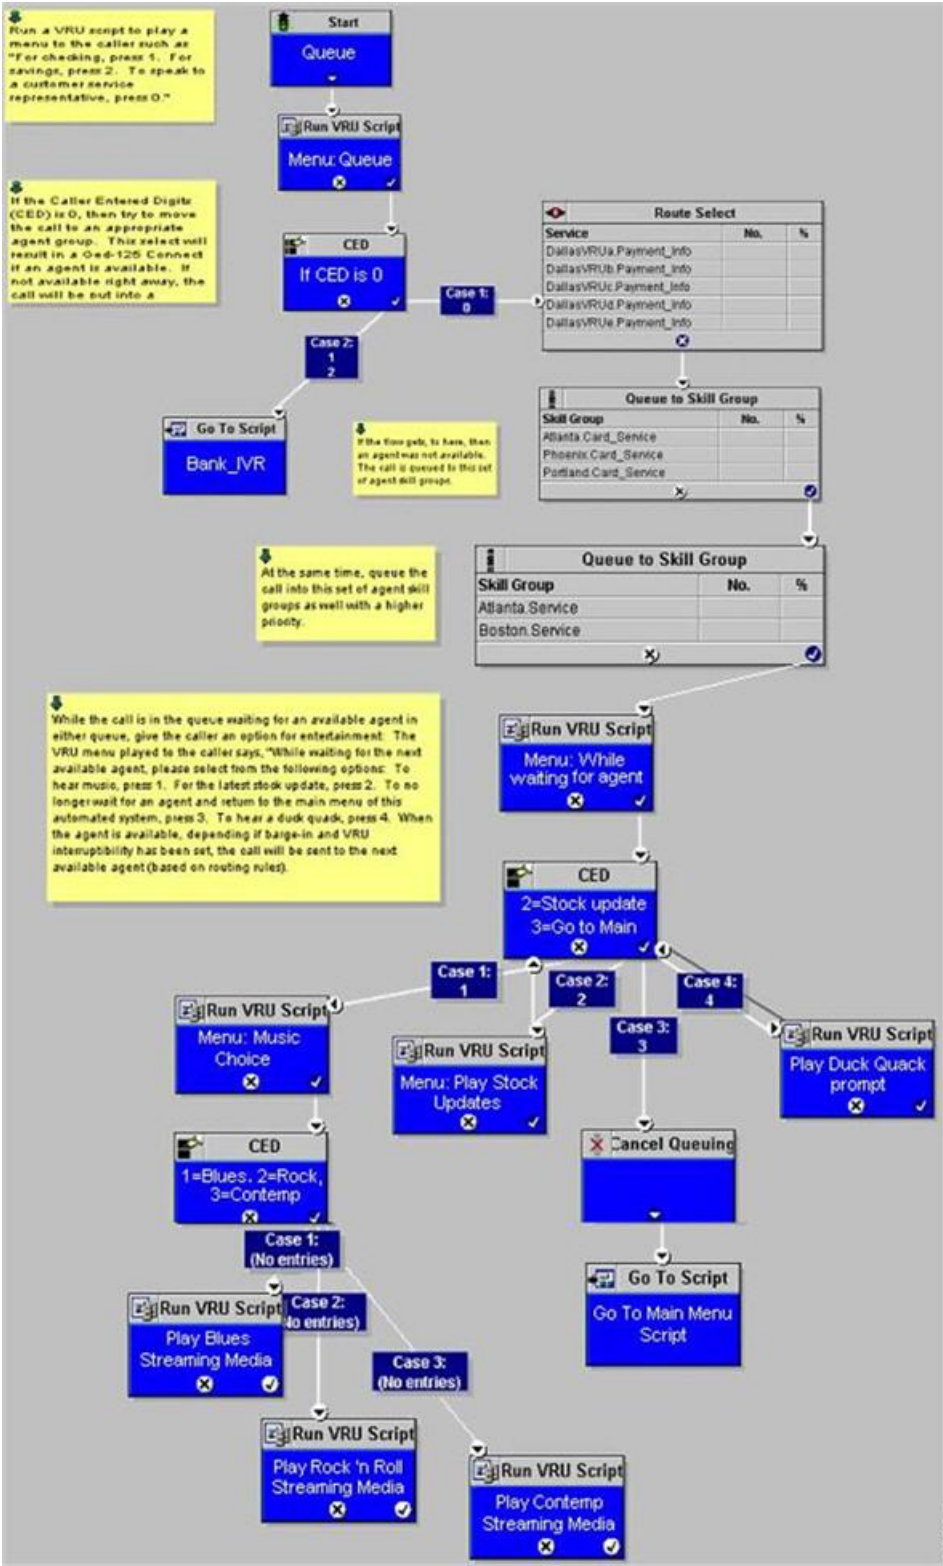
Run a VRU script to play a menu to the caller such as "For checking, press 1. For savings, press 2. To speak to a customer service representative, press 0."

Start
Queue

Run VRU Script
Menu: Queue

If the Caller Entered Digits (CED) is 0, then try to move the call to an appropriate agent group. This select will result in a Ged-125 Connect if an agent is available. If not available right away, the call will be put into a

CED
If CED is 0

Case 1:
0

Route Select

| Service | No. | % |
|---|---|---|
| DallasVRUa.Payment_Info | | |
| DallasVRUb.Payment_Info | | |
| DallasVRUc.Payment_Info | | |
| DallasVRUd.Payment_Info | | |
| DallasVRUe.Payment_Info | | |

Case 2:
1
2

Go To Script
Bank_IVR

If the flow gets to here, then an agent was not available. The call is queued to this set of agent skill groups.

Queue to Skill Group

| Skill Group | No. | % |
|---|---|---|
| Atlanta.Card_Service | | |
| Phoenix.Card_Service | | |
| Portland.Card_Service | | |

At the same time, queue the call into this set of agent skill groups as well with a higher priority.

Queue to Skill Group

| Skill Group | No. | % |
|---|---|---|
| Atlanta.Service | | |
| Boston.Service | | |

While the call is in the queue waiting for an available agent in either queue, give the caller an option for entertainment. The VRU menu played to the caller says, "While waiting for the next available agent, please select from the following options: To hear music, press 1. For the latest stock update, press 2. To no longer wait for an agent and return to the main menu of this automated system, press 3. To hear a duck quack, press 4. When the agent is available, depending if barge-in and VRU interruptibility has been set, the call will be sent to the next available agent (based on routing rules).

Run VRU Script
Menu: While waiting for agent

CED
2=Stock update
3=Go to Main

Case 1:
1

Case 2:
2

Case 3:
3

Case 4:
4

Run VRU Script
Menu: Music Choice

Run VRU Script
Menu: Play Stock Updates

Run VRU Script
Play Duck Quack prompt

Cancel Queuing

CED
1=Blues, 2=Rock, 3=Contemp

Go To Script
Go To Main Menu Script

Case 1:
(No entries)

Case 2:
No entries)

Case 3:
(No entries)

Run VRU Script
Play Blues Streaming Media

Run VRU Script
Play Rock 'n Roll Streaming Media

Run VRU Script
Play Contemp Streaming Media